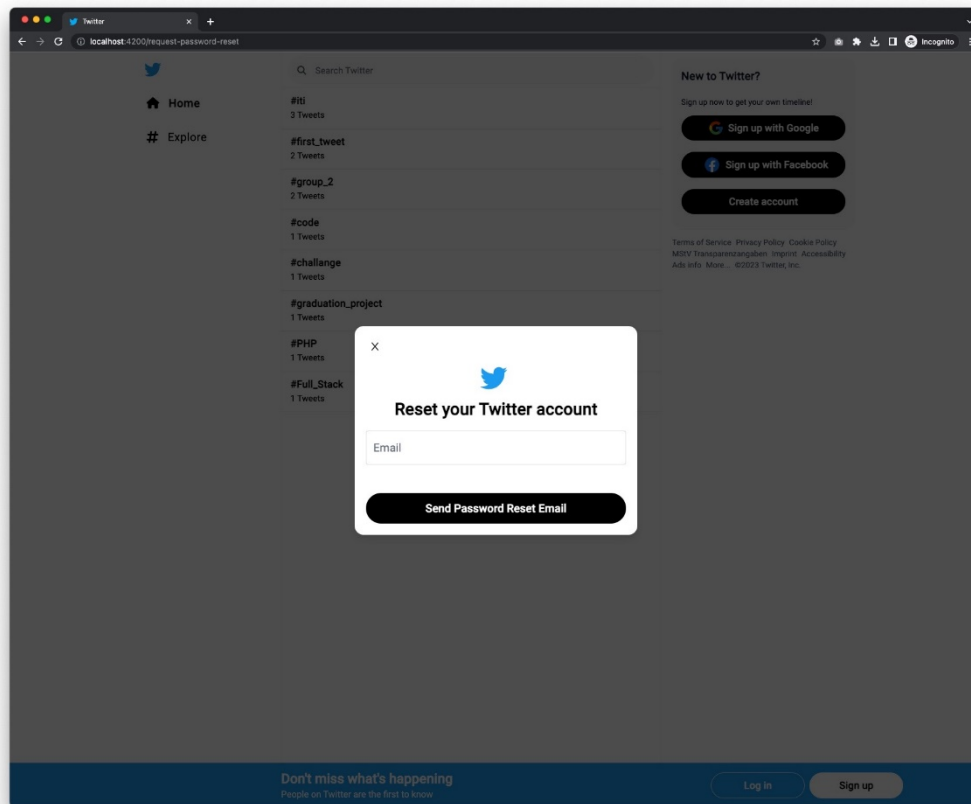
Twitter
localhost:4200/request-password-reset
Incognito

Home
Explore

Search Twitter

#iti
3 Tweets
#first_tweet
2 Tweets
#group_2
2 Tweets
#code
1 Tweets
#challange
1 Tweets
#graduation_project
1 Tweets
#PHP
1 Tweets
#Full_Stack
1 Tweets

New to Twitter?
Sign up now to get your own timeline!
Sign up with Google
Sign up with Facebook
Create account

Terms of Service Privacy Policy Cookie Policy MStV Transparenzangaben Imprint Accessibility Ads info More... ©2023 Twitter, Inc.

×
Reset your Twitter account
Email
Send Password Reset Email

Don't miss what's happening
People on Twitter are the first to know
Log in
Sign up